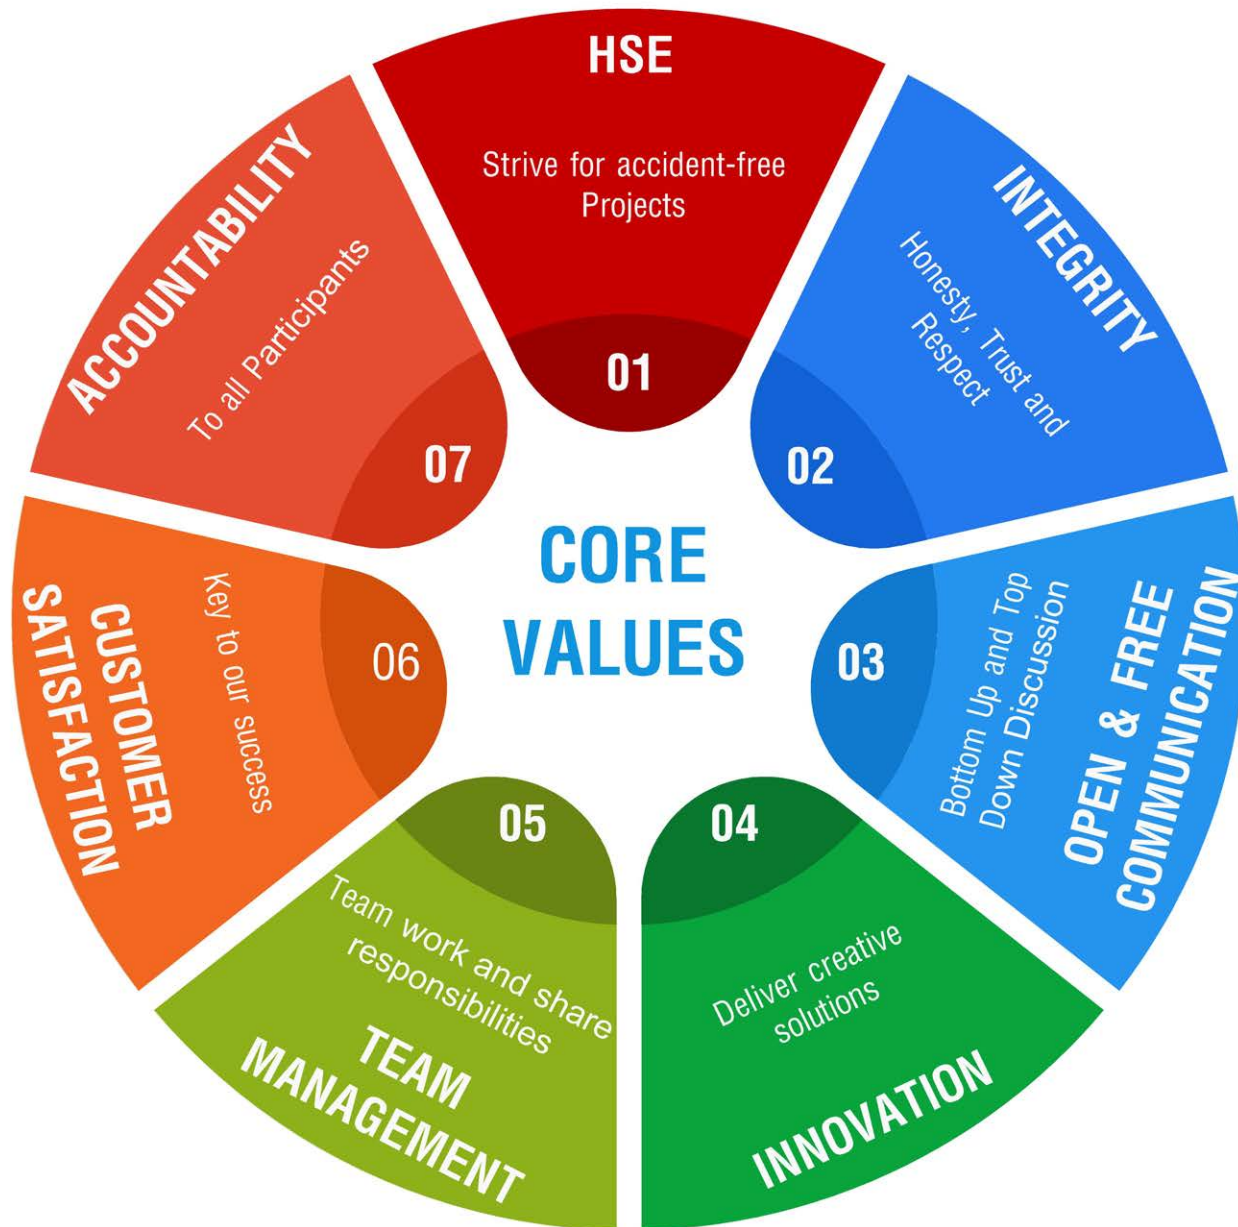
CORE VALUES

HSE
Strive for accident-free Projects
01

INTEGRITY
Honesty, Trust and Respect
02

OPEN & FREE COMMUNICATION
Bottom Up and Top Down Discussion
03

INNOVATION
Deliver creative solutions
04

TEAM MANAGEMENT
Team work and share responsibilities
05

CUSTOMER SATISFACTION
Key to our success
06

ACCOUNTABILITY
To all Participants
07